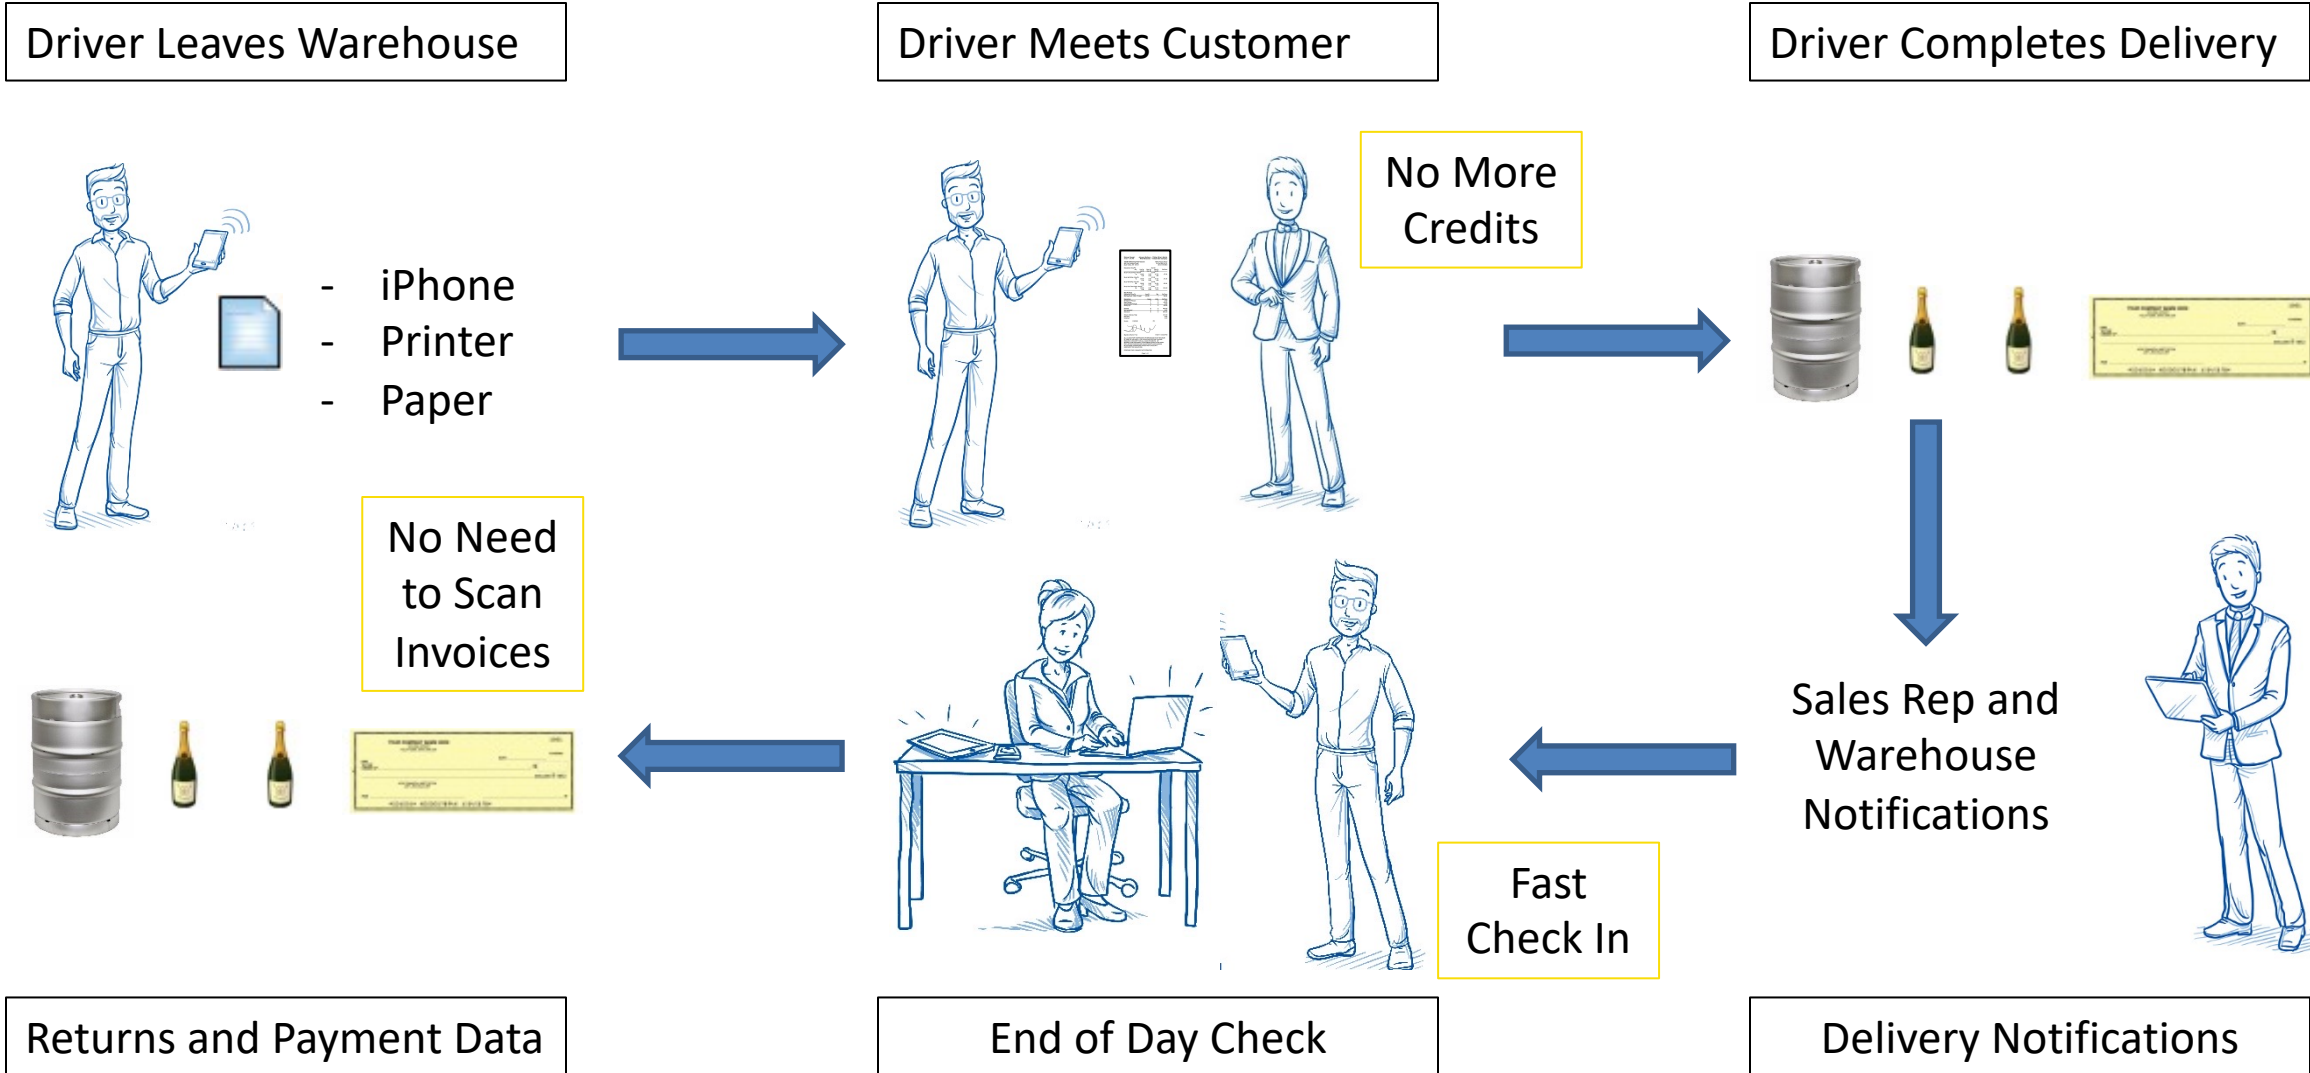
Driver Leaves Warehouse

Driver Meets Customer

Driver Completes Delivery

- iPhone
- Printer
- Paper

No More Credits

No Need to Scan Invoices

Sales Rep and Warehouse Notifications

Fast Check In

Returns and Payment Data

End of Day Check

Delivery Notifications